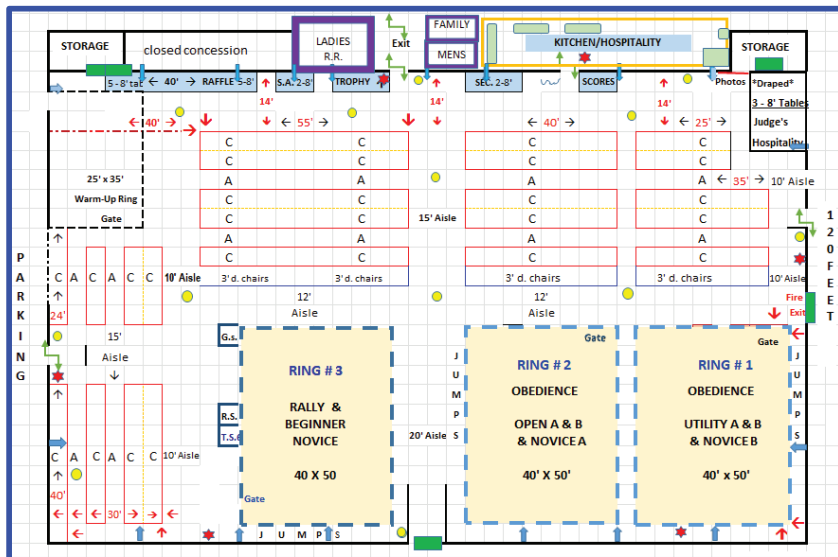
STORAGE
closed concession
LADIES
R.R.
Exit
FAMILY
MENS
KITCHEN/HOSPITALITY
STORAGE
5 - 8' tat
40'
RAFFLE 5-8'
S.A. 2-8'
TROPHY
SEC. 2-8'
SCORES
Photos
*Draped*
3 - 8' Tables
Judge's
Hospitality
14'
14'
14'
40'
55'
40'
25'
C C C C
C C C C
A A A A
35'
10' Aisle
25' x 35'
Warm-Up Ring
Gate
C C C C
C C C C
15' Aisle
A A A A
C C C C
120 FEET
P A R K I N G
C A C A C C
10' Aisle
3' d. chairs
3' d. chairs
3' d. chairs
3' d. chairs
10' Aisle
24'
12'
Aisle
12'
Aisle
Fire Exit
15'
Aisle
G.s.
RING # 3
RALLY &
BEGINNER
NOVICE
40 X 50
Gate
R.S.
T.S.
J U M P S
Gate
RING # 2
OBEDIENCE
OPEN A & B
& NOVICE A
40' X 50'
Gate
RING # 1
OBEDIENCE
UTILITY A & B
& NOVICE B
40' x 50'
J U M P S
20' Aisle
C A C A C C
10' Aisle
40'
30'
J U M P S